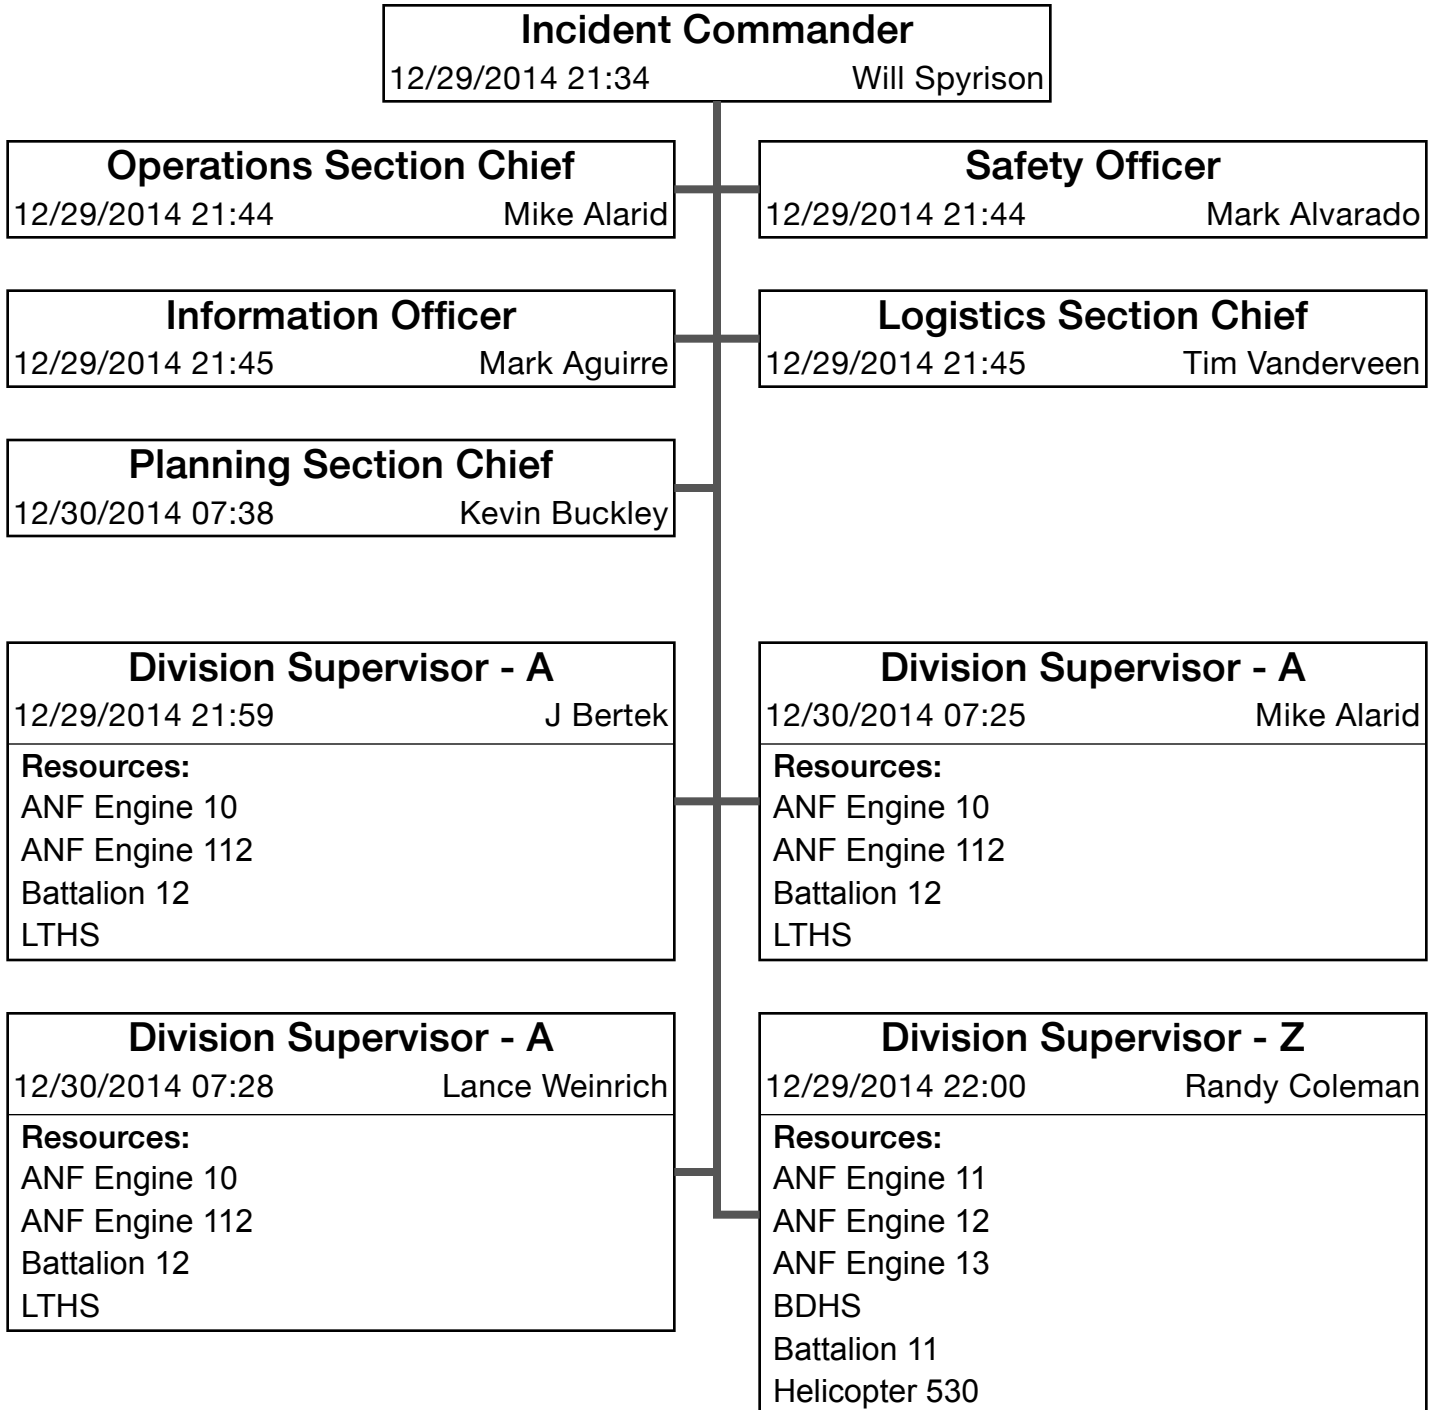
Incident Commander
12/29/2014 21:34 Will Spyrison

Operations Section Chief
12/29/2014 21:44 Mike Alarid

Safety Officer
12/29/2014 21:44 Mark Alvarado

Information Officer
12/29/2014 21:45 Mark Aguirre

Logistics Section Chief
12/29/2014 21:45 Tim Vanderveen

Planning Section Chief
12/30/2014 07:38 Kevin Buckley

Division Supervisor - A
12/29/2014 21:59 J Bertek
Resources:
ANF Engine 10
ANF Engine 112
Battalion 12
LTHS

Division Supervisor - A
12/30/2014 07:25 Mike Alarid
Resources:
ANF Engine 10
ANF Engine 112
Battalion 12
LTHS

Division Supervisor - A
12/30/2014 07:28 Lance Weinrich
Resources:
ANF Engine 10
ANF Engine 112
Battalion 12
LTHS

Division Supervisor - Z
12/29/2014 22:00 Randy Coleman
Resources:
ANF Engine 11
ANF Engine 12
ANF Engine 13
BDHS
Battalion 11
Helicopter 530